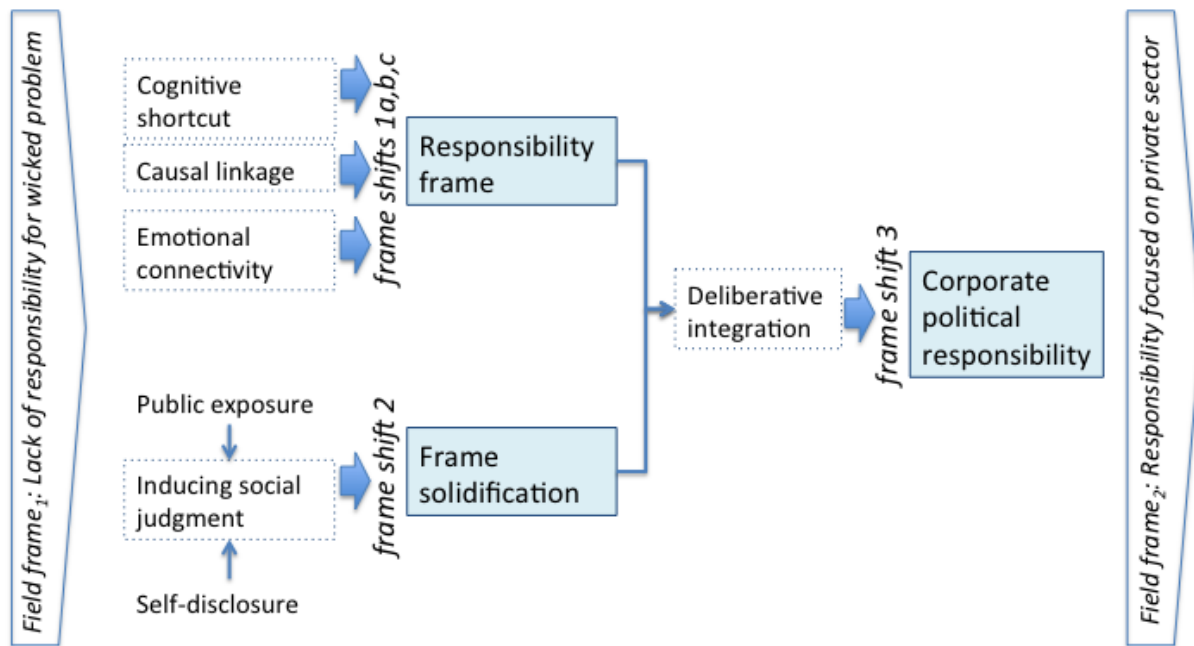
Field frame$_1$: Lack of responsibility for wicked problem

Cognitive shortcut

Causal linkage

Emotional connectivity

frame shifts 1a,b,c

Responsibility frame

Public exposure

Inducing social judgment

Self-disclosure

frame shift 2

Frame solidification

Deliberative integration

frame shift 3

Corporate political responsibility

Field frame$_2$: Responsibility focused on private sector